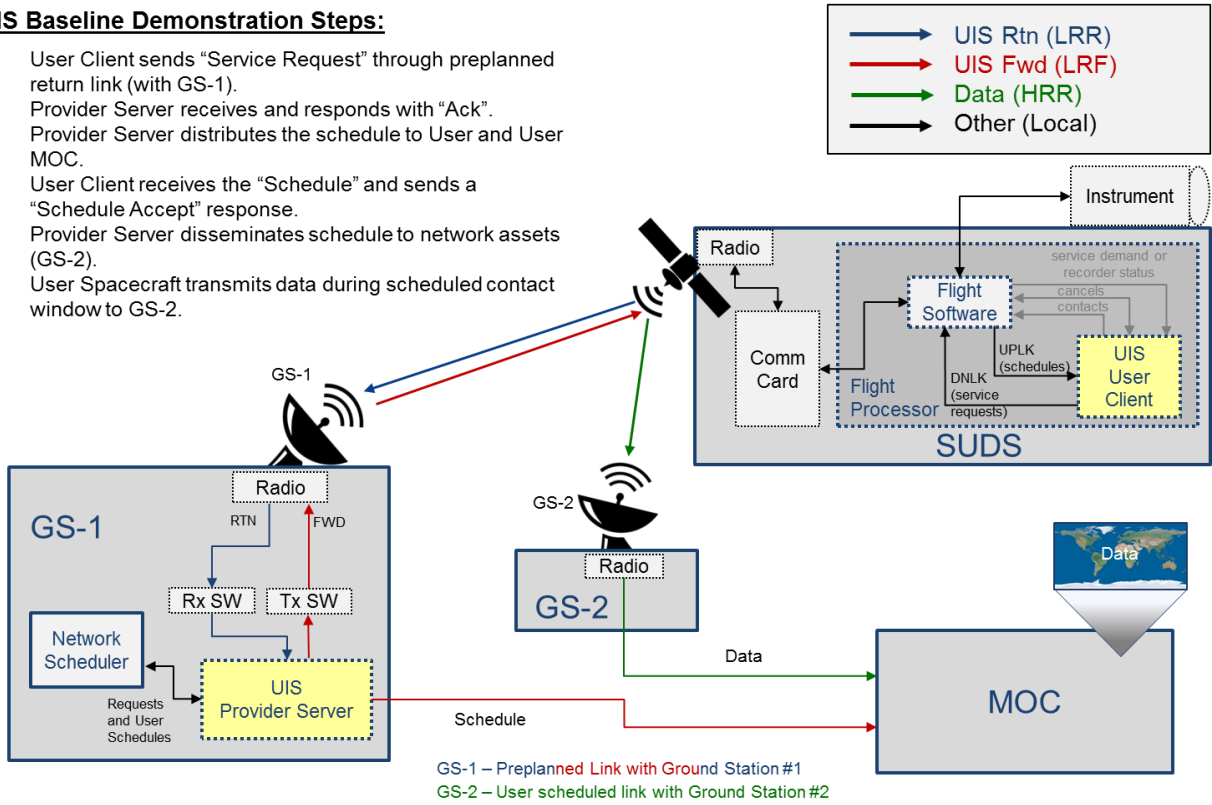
IS Baseline Demonstration Steps:

User Client sends “Service Request” through preplanned return link (with GS-1).
Provider Server receives and responds with “Ack”.
Provider Server distributes the schedule to User and User MOC.
User Client receives the “Schedule” and sends a “Schedule Accept” response.
Provider Server disseminates schedule to network assets (GS-2).
User Spacecraft transmits data during scheduled contact window to GS-2.

UIS Rtn (LRR)
UIS Fwd (LRF)
Data (HRR)
Other (Local)

Instrument
Radio
service demand or recorder status
Flight Software
cancels
contacts
Comm Card
UPLK (schedules)
UIS User Client
Flight Processor
DNLK (service requests)
SUDS

GS-1
Radio
GS-1
RTN
FWD
Rx SW
Tx SW
Network Scheduler
UIS Provider Server
Requests and User Schedules

GS-2
Radio
GS-2
Data
Data
Schedule
MOC

GS-1 – Preplanned Link with Ground Station #1
GS-2 – User scheduled link with Ground Station #2